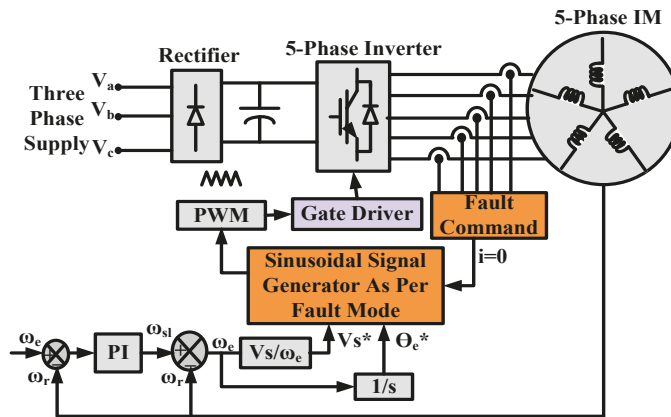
5-Phase IM

Rectifier

5-Phase Inverter

Three Phase Supply

$V_a$

$V_b$

$V_c$

PWM

Gate Driver

Fault Command

i=0

Sinusoidal Signal Generator As Per Fault Mode

$\omega_e$

$\omega_r$

PI

$\omega_{sl}$

$\omega_e$

$\omega_r$

$Vs/\omega_e$

Vs*

$\Theta_e$*

1/s